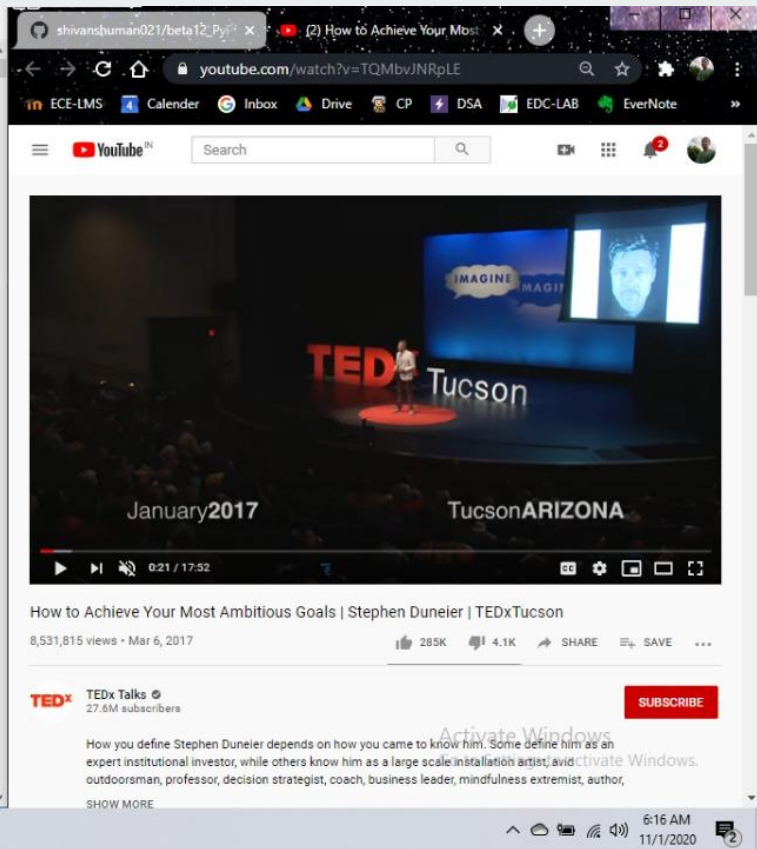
shivanshuman021/beta12_Py
(2) How to Achieve Your Most
youtube.com/watch?v=TQMbvJNRpLE
ECE-LMS
Calender
Inbox
Drive
CP
DSA
EDC-LAB
EverNote
»
YouTube IN
Search
2
IMAGINE
IMAGI
TED Tucson
January2017
TucsonARIZONA
0:21 / 17:52
How to Achieve Your Most Ambitious Goals | Stephen Duneier | TEDxTucson
8,531,815 views • Mar 6, 2017
285K
4.1K
SHARE
SAVE
...
TEDx
TEDx Talks
27.6M subscribers
SUBSCRIBE
Activate Windows
How you define Stephen Duneier depends on how you came to know him. Some define him as an expert institutional investor, while others know him as a large scale installation artist, avid outdoorsman, professor, decision strategist, coach, business leader, mindfulness extremist, author,
Activate Windows.
SHOW MORE
6:16 AM
11/1/2020
2